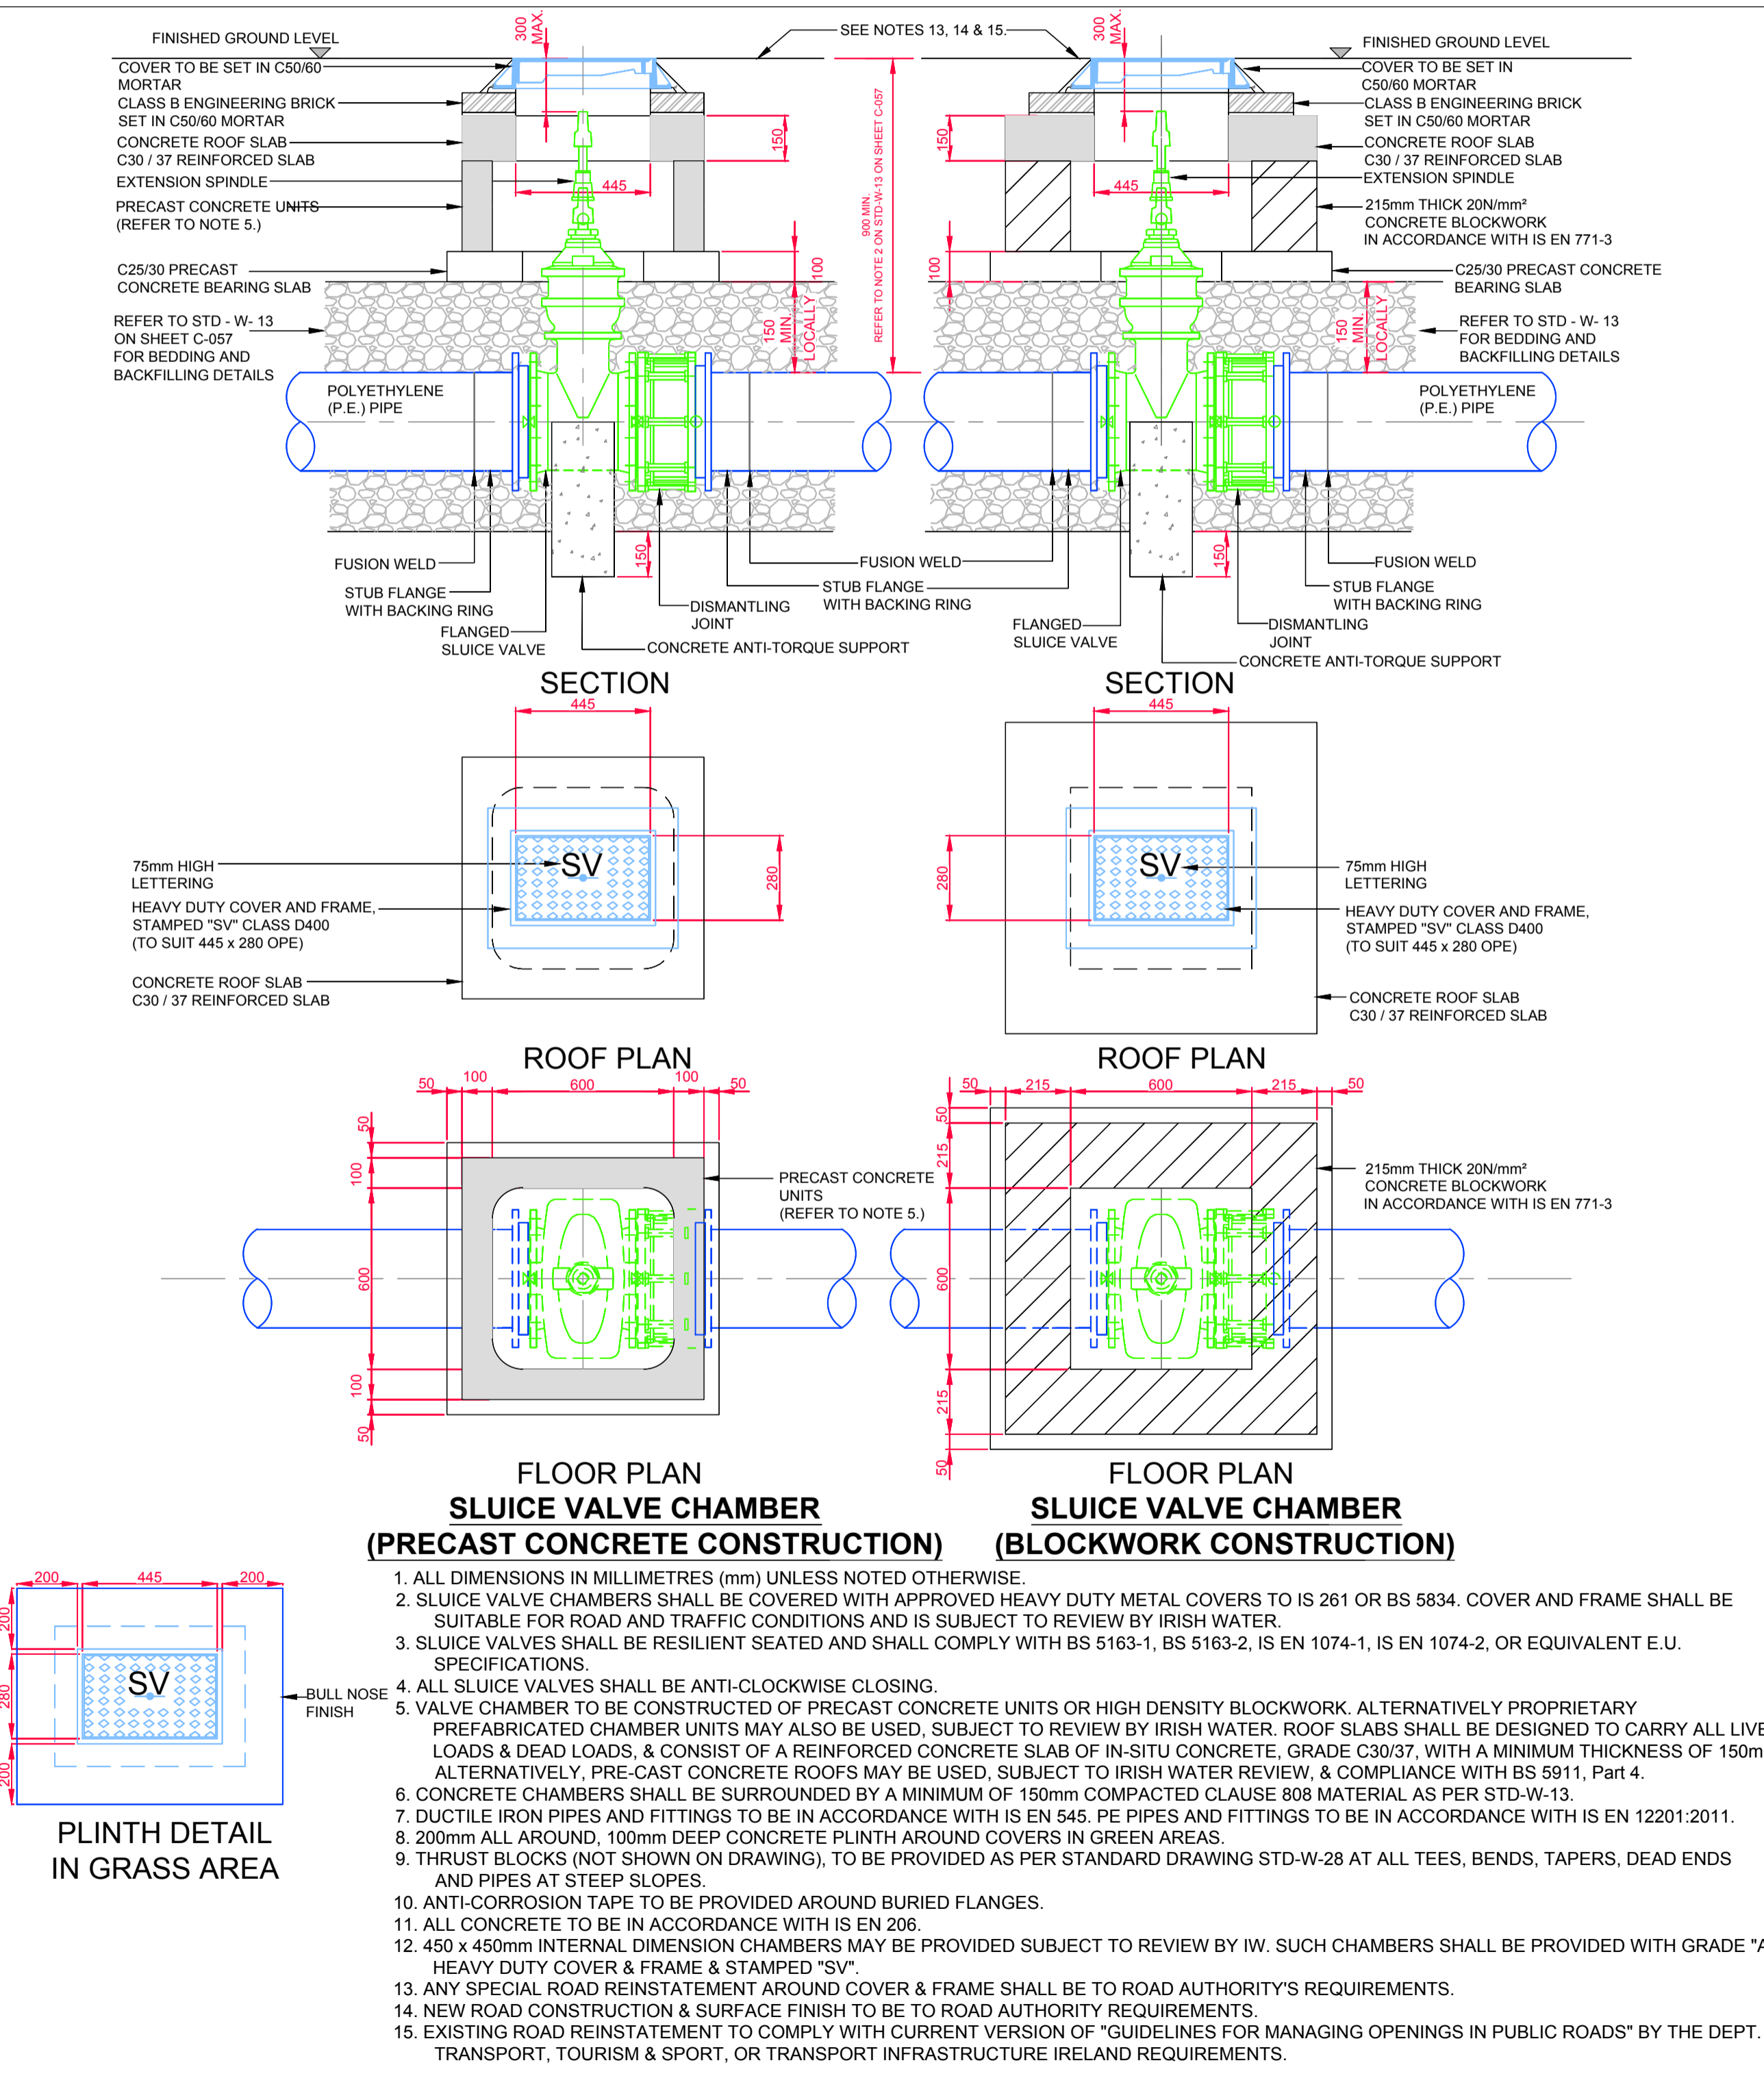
FINISHED GROUND LEVEL

300 MAX.

SEE NOTES 13, 14 & 15.

300 MAX.

FINISHED GROUND LEVEL

COVER TO BE SET IN C50/60 MORTAR

CLASS B ENGINEERING BRICK SET IN C50/60 MORTAR

CONCRETE ROOF SLAB C30 / 37 REINFORCED SLAB

EXTENSION SPINDLE

PRECAST CONCRETE UNITS (REFER TO NOTE 5.)

C25/30 PRECAST CONCRETE BEARING SLAB

REFER TO STD - W- 13 ON SHEET C-057 FOR BEDDING AND BACKFILLING DETAILS

POLYETHYLENE (P.E.) PIPE

445

150

100

150 MIN. LOCALLY

900 MIN. REFER TO NOTE 2 ON STD-W-13 ON SHEET C-057

150

445

100

150 MIN. LOCALLY

COVER TO BE SET IN C50/60 MORTAR

CLASS B ENGINEERING BRICK SET IN C50/60 MORTAR

CONCRETE ROOF SLAB C30 / 37 REINFORCED SLAB

EXTENSION SPINDLE

215mm THICK 20N/mm² CONCRETE BLOCKWORK IN ACCORDANCE WITH IS EN 771-3

C25/30 PRECAST CONCRETE BEARING SLAB

REFER TO STD - W- 13 FOR BEDDING AND BACKFILLING DETAILS

POLYETHYLENE (P.E.) PIPE

FUSION WELD

STUB FLANGE WITH BACKING RING

FLANGED SLUICE VALVE

150

DISMANTLING JOINT

CONCRETE ANTI-TORQUE SUPPORT

FUSION WELD

STUB FLANGE WITH BACKING RING

FLANGED SLUICE VALVE

150

FUSION WELD

STUB FLANGE WITH BACKING RING

DISMANTLING JOINT

CONCRETE ANTI-TORQUE SUPPORT

SECTION

SECTION

445

445

75mm HIGH LETTERING

HEAVY DUTY COVER AND FRAME, STAMPED "SV" CLASS D400 (TO SUIT 445 x 280 OPE)

CONCRETE ROOF SLAB C30 / 37 REINFORCED SLAB

SV

280

280

SV

75mm HIGH LETTERING

HEAVY DUTY COVER AND FRAME, STAMPED "SV" CLASS D400 (TO SUIT 445 x 280 OPE)

CONCRETE ROOF SLAB C30 / 37 REINFORCED SLAB

ROOF PLAN

ROOF PLAN

50 100 600 100 50

50 215 600 215 50

50 100 600 100 50

PRECAST CONCRETE UNITS (REFER TO NOTE 5.)

50 215 600 215 50

215mm THICK 20N/mm² CONCRETE BLOCKWORK IN ACCORDANCE WITH IS EN 771-3

FLOOR PLAN
SLUICE VALVE CHAMBER
(PRECAST CONCRETE CONSTRUCTION)

FLOOR PLAN
SLUICE VALVE CHAMBER
(BLOCKWORK CONSTRUCTION)

200 445 200

200 280 200

SV

BULL NOSE FINISH

PLINTH DETAIL IN GRASS AREA

1. ALL DIMENSIONS IN MILLIMETRES (mm) UNLESS NOTED OTHERWISE.
2. SLUICE VALVE CHAMBERS SHALL BE COVERED WITH APPROVED HEAVY DUTY METAL COVERS TO IS 261 OR BS 5834. COVER AND FRAME SHALL BE SUITABLE FOR ROAD AND TRAFFIC CONDITIONS AND IS SUBJECT TO REVIEW BY IRISH WATER.
3. SLUICE VALVES SHALL BE RESILIENT SEATED AND SHALL COMPLY WITH BS 5163-1, BS 5163-2, IS EN 1074-1, IS EN 1074-2, OR EQUIVALENT E.U. SPECIFICATIONS.
4. ALL SLUICE VALVES SHALL BE ANTI-CLOCKWISE CLOSING.
5. VALVE CHAMBER TO BE CONSTRUCTED OF PRECAST CONCRETE UNITS OR HIGH DENSITY BLOCKWORK. ALTERNATIVELY PROPRIETARY PREFABRICATED CHAMBER UNITS MAY ALSO BE USED, SUBJECT TO REVIEW BY IRISH WATER. ROOF SLABS SHALL BE DESIGNED TO CARRY ALL LIVE LOADS & DEAD LOADS, & CONSIST OF A REINFORCED CONCRETE SLAB OF IN-SITU CONCRETE, GRADE C30/37, WITH A MINIMUM THICKNESS OF 150mm ALTERNATIVELY, PRE-CAST CONCRETE ROOFS MAY BE USED, SUBJECT TO IRISH WATER REVIEW, & COMPLIANCE WITH BS 5911, Part 4.
6. CONCRETE CHAMBERS SHALL BE SURROUNDED BY A MINIMUM OF 150mm COMPACTED CLAUSE 808 MATERIAL AS PER STD-W-13.
7. DUCTILE IRON PIPES AND FITTINGS TO BE IN ACCORDANCE WITH IS EN 545. PE PIPES AND FITTINGS TO BE IN ACCORDANCE WITH IS EN 12201:2011.
8. 200mm ALL AROUND, 100mm DEEP CONCRETE PLINTH AROUND COVERS IN GREEN AREAS.
9. THRUST BLOCKS (NOT SHOWN ON DRAWING), TO BE PROVIDED AS PER STANDARD DRAWING STD-W-28 AT ALL TEES, BENDS, TAPERS, DEAD ENDS AND PIPES AT STEEP SLOPES.
10. ANTI-CORROSION TAPE TO BE PROVIDED AROUND BURIED FLANGES.
11. ALL CONCRETE TO BE IN ACCORDANCE WITH IS EN 206.
12. 450 x 450mm INTERNAL DIMENSION CHAMBERS MAY BE PROVIDED SUBJECT TO REVIEW BY IW. SUCH CHAMBERS SHALL BE PROVIDED WITH GRADE "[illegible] HEAVY DUTY COVER & FRAME & STAMPED "SV".
13. ANY SPECIAL ROAD REINSTATEMENT AROUND COVER & FRAME SHALL BE TO ROAD AUTHORITY'S REQUIREMENTS.
14. NEW ROAD CONSTRUCTION & SURFACE FINISH TO BE TO ROAD AUTHORITY REQUIREMENTS.
15. EXISTING ROAD REINSTATEMENT TO COMPLY WITH CURRENT VERSION OF "GUIDELINES FOR MANAGING OPENINGS IN PUBLIC ROADS" BY THE DEPT. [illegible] TRANSPORT, TOURISM & SPORT, OR TRANSPORT INFRASTRUCTURE IRELAND REQUIREMENTS.